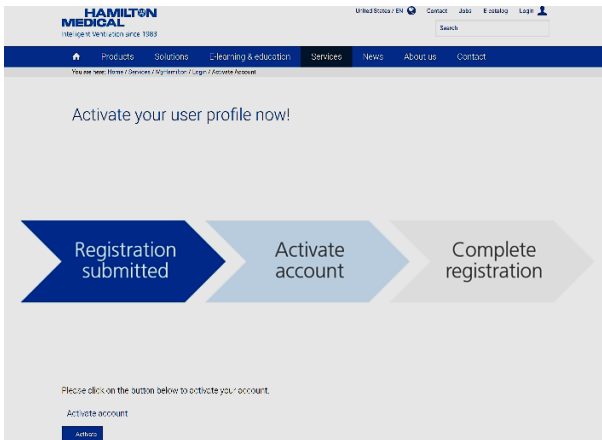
HAMILTON MEDICAL
Intelligent Ventilation since 1983

United States / EN Contact Jobs E-catalog Login
Search

Products Solutions E-learning & education Services News About us Contact

You are here: Home / Services / MyHamilton / Login / Activate Account

Activate your user profile now!

Registration submitted

Activate account

Complete registration

Please click on the button below to activate your account.

Activate account

Activate